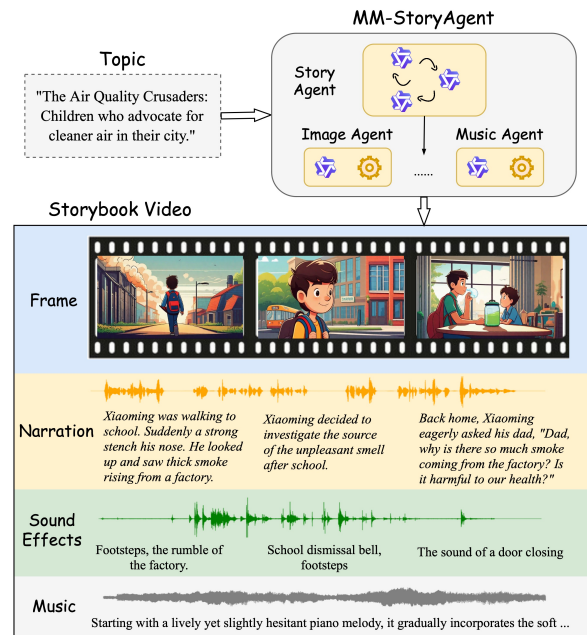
MM-StoryAgent

Topic

"The Air Quality Crusaders: Children who advocate for cleaner air in their city."

Story Agent

Image Agent

Music Agent

......

Storybook Video

Frame

Narration

Xiaoming was walking to school. Suddenly a strong stench his nose. He looked up and saw thick smoke rising from a factory.

Xiaoming decided to investigate the source of the unpleasant smell after school.

Back home, Xiaoming eagerly asked his dad, "Dad, why is there so much smoke coming from the factory? Is it harmful to our health?"

Sound Effects

Footsteps, the rumble of the factory.

School dismissal bell, footsteps

The sound of a door closing

Music

Starting with a lively yet slightly hesitant piano melody, it gradually incorporates the soft ...